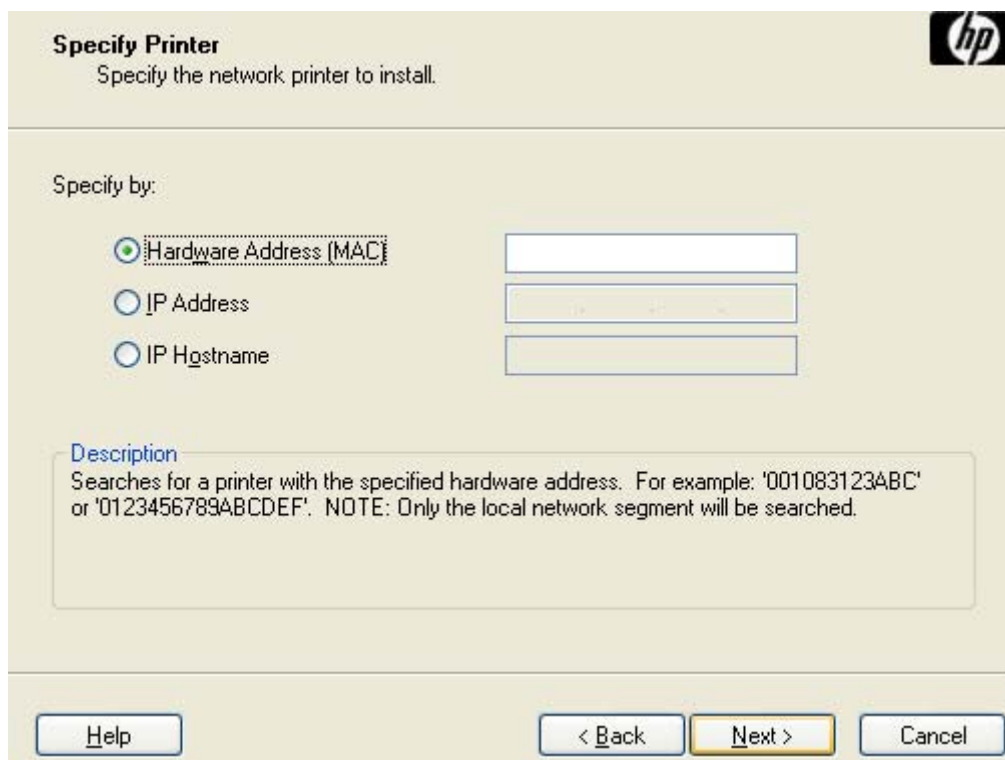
Specify Printer
Specify the network printer to install.

hp

Specify by:

Hardware Address (MAC)

IP Address

IP Hostname

Description
Searches for a printer with the specified hardware address. For example: '001083123ABC' or '0123456789ABCDEF'. NOTE: Only the local network segment will be searched.

Help

< Back

Next >

Cancel